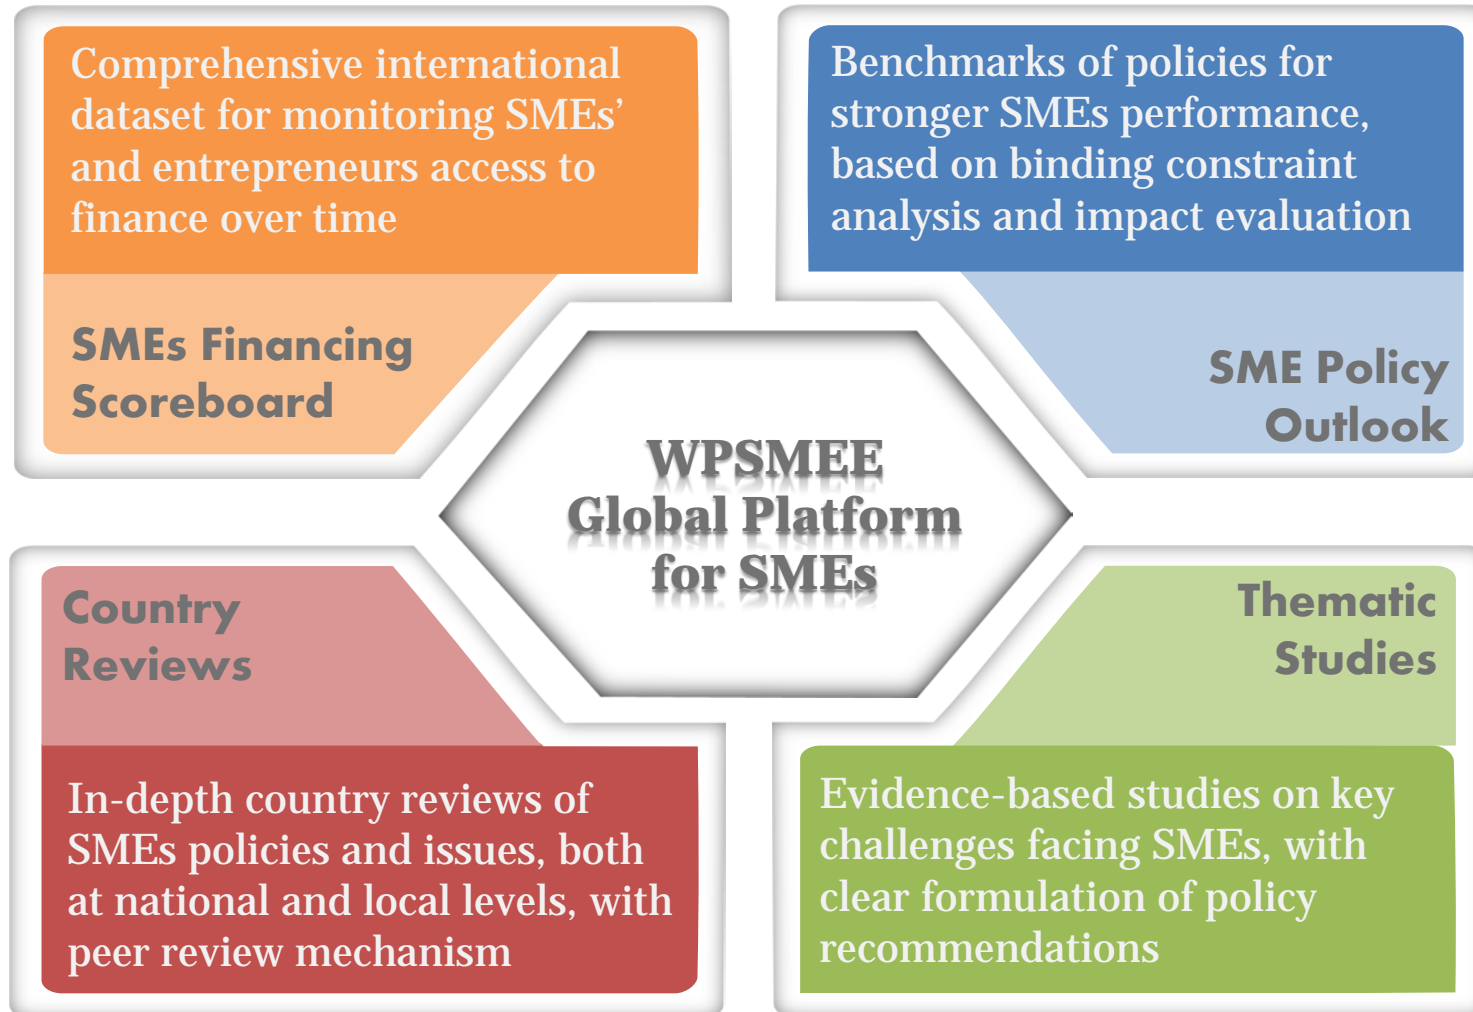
Comprehensive international dataset for monitoring SMEs' and entrepreneurs access to finance over time

SMEs Financing Scoreboard

Benchmarks of policies for stronger SMEs performance, based on binding constraint analysis and impact evaluation

SME Policy Outlook

WPSMEE Global Platform for SMEs

Country Reviews

In-depth country reviews of SMEs policies and issues, both at national and local levels, with peer review mechanism

Thematic Studies

Evidence-based studies on key challenges facing SMEs, with clear formulation of policy recommendations